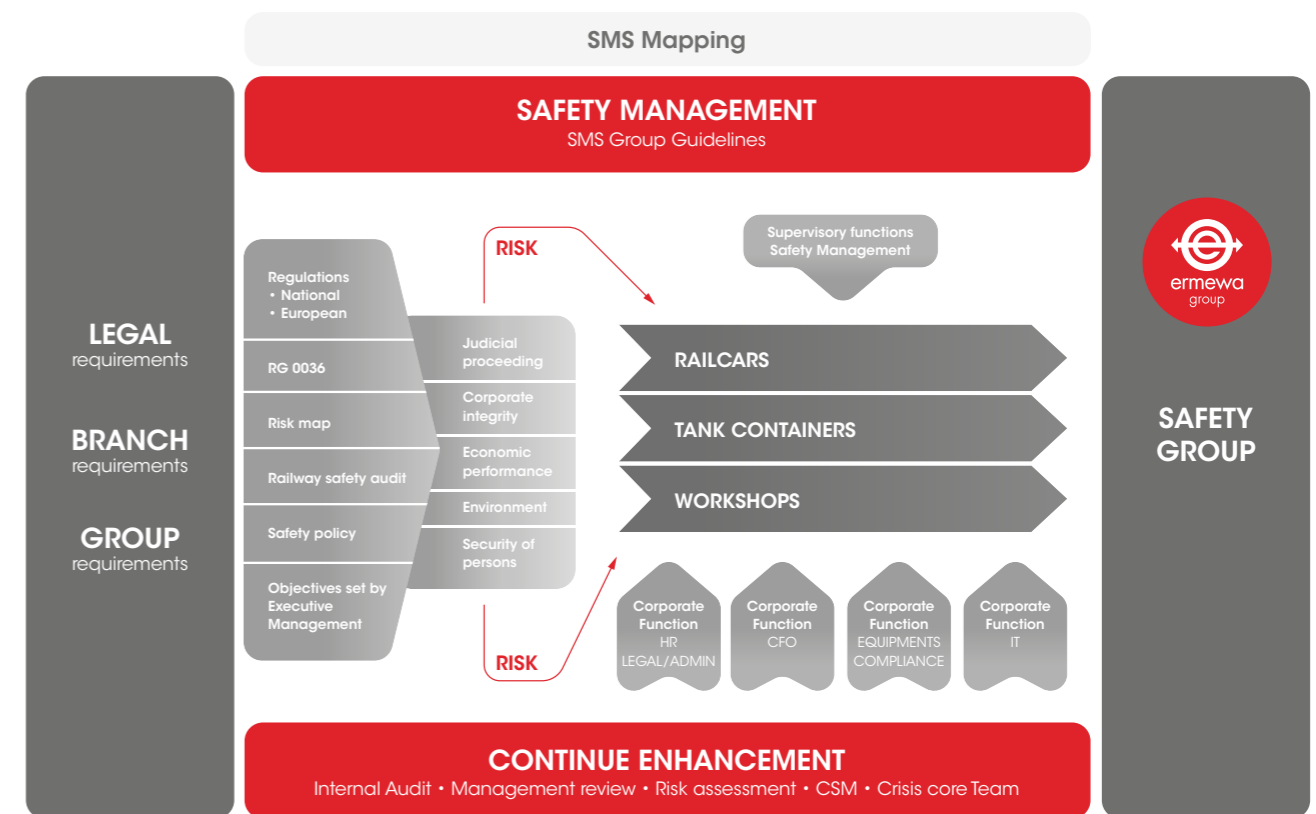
SMS Mapping

SAFETY MANAGEMENT
SMS Group Guidelines

LEGAL
requirements

BRANCH
requirements

GROUP
requirements

Regulations
• National
• European

RG 0036

Risk map

Railway safety audit

Safety policy

Objectives set by Executive Management

Judicial proceeding

Corporate integrity

Economic performance

Environment

Security of persons

RISK

RISK

Supervisory functions Safety Management

RAILCARS

TANK CONTAINERS

WORKSHOPS

Corporate Function
HR
LEGAL/ADMIN

Corporate Function
CFO

Corporate Function
EQUIPMENTS
COMPLIANCE

Corporate Function
IT

ermewa
group

SAFETY
GROUP

CONTINUE ENHANCEMENT
Internal Audit • Management review • Risk assessment • CSM • Crisis core Team